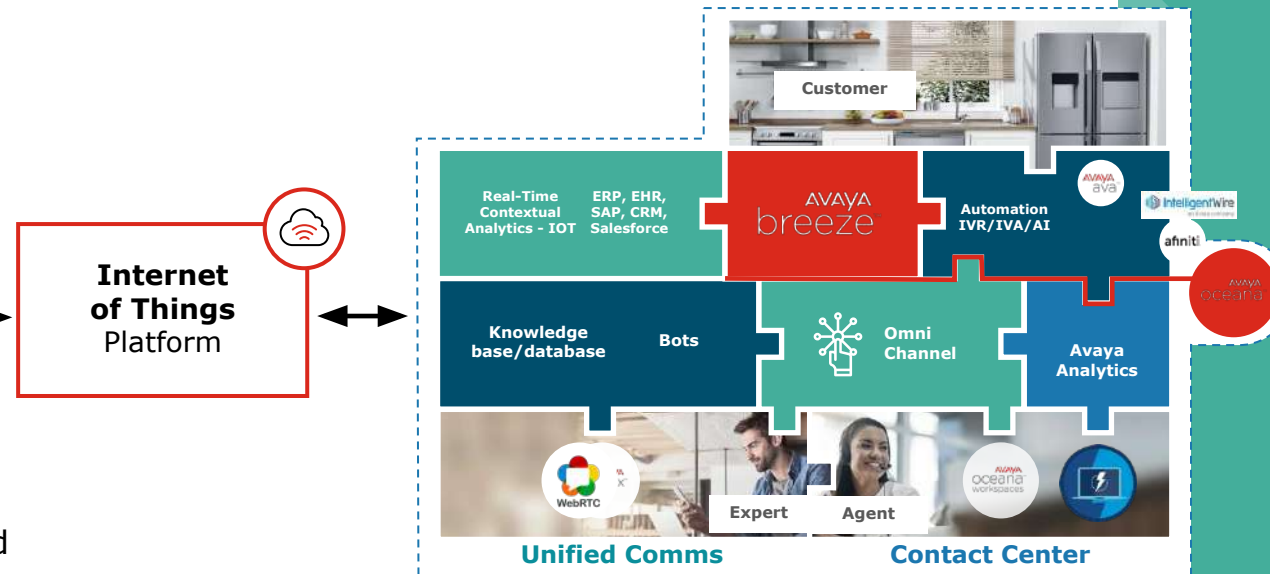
Internet of Things Platform

Customer

Real-Time Contextual Analytics - IOT

ERP, EHR, SAP, CRM, Salesforce

AVAYA breeze

AVAYA ava

Automation IVR/IVA/AI

IntelligentWire

afiniti

AVAYA oceana

Knowledge base/database

Bots

Omni Channel

Avaya Analytics

WebRTC

Expert

Agent

AVAYA oceana workspaces

Unified Comms

Contact Center

d